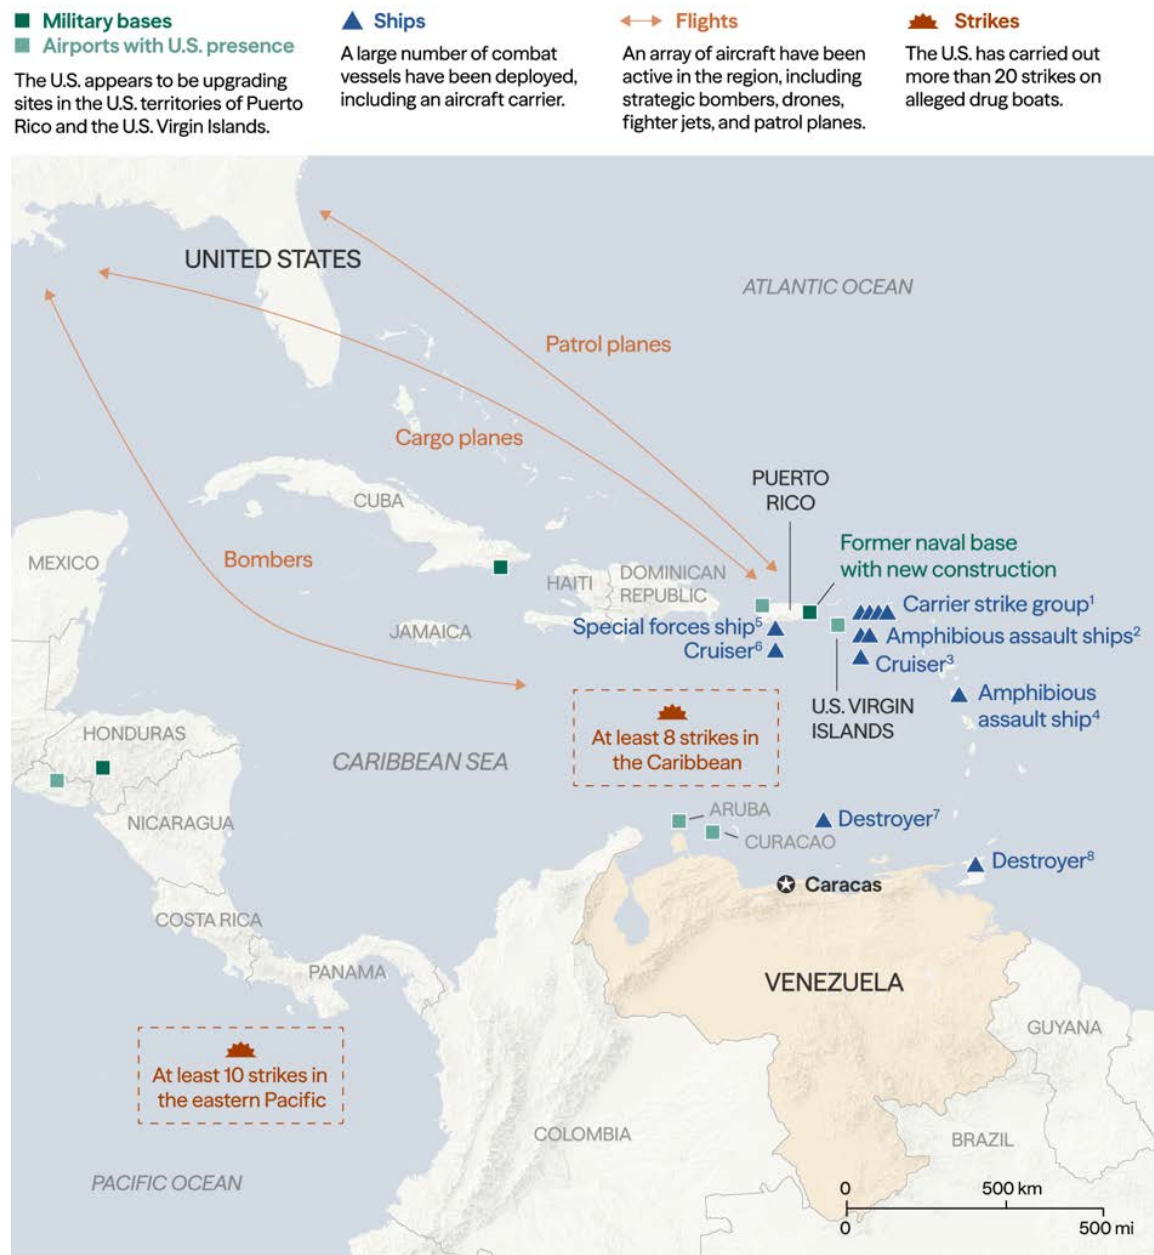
Military bases
Airports with U.S. presence
The U.S. appears to be upgrading sites in the U.S. territories of Puerto Rico and the U.S. Virgin Islands.

Ships
A large number of combat vessels have been deployed, including an aircraft carrier.

Flights
An array of aircraft have been active in the region, including strategic bombers, drones, fighter jets, and patrol planes.

Strikes
The U.S. has carried out more than 20 strikes on alleged drug boats.

UNITED STATES
ATLANTIC OCEAN
Patrol planes
Cargo planes
Bombers
CUBA
MEXICO
HAITI
DOMINICAN REPUBLIC
PUERTO RICO
Former naval base with new construction
JAMAICA
Special forces ship$^5$
Cruiser$^6$
Carrier strike group$^1$
Amphibious assault ships$^2$
Cruiser$^3$
Amphibious assault ship$^4$
U.S. VIRGIN ISLANDS
At least 8 strikes in the Caribbean
HONDURAS
CARIBBEAN SEA
NICARAGUA
ARUBA
CURACAO
Destroyer$^7$
Destroyer$^8$
Caracas
COSTA RICA
PANAMA
VENEZUELA
GUYANA
At least 10 strikes in the eastern Pacific
COLOMBIA
BRAZIL
PACIFIC OCEAN
0
500 km
0
500 mi